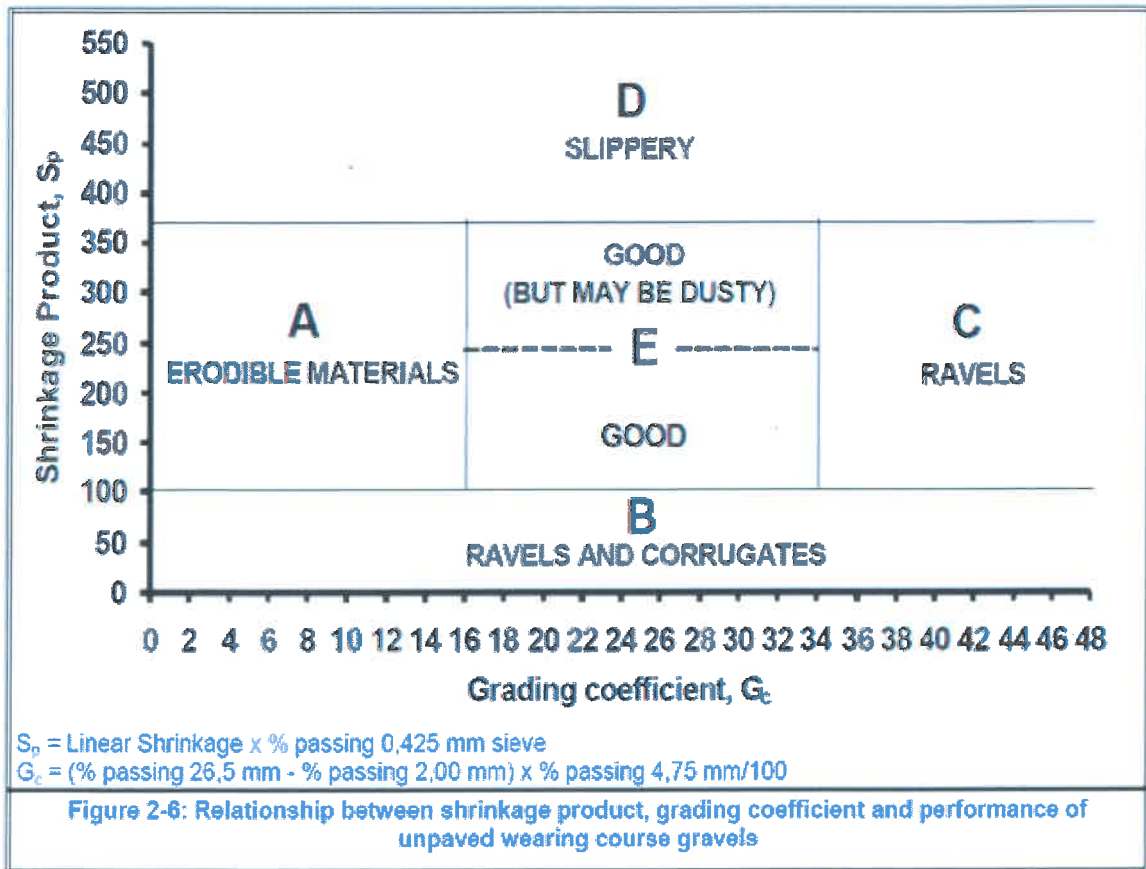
550
500
450
400
350
300
250
200
150
100
50
0

Shrinkage Product, $S_p$

D
SLIPPERY

A
ERODIBLE MATERIALS

GOOD
(BUT MAY BE DUSTY)
E
GOOD

C
RAVELS

B
RAVELS AND CORRUGATES

0 2 4 6 8 10 12 14 16 18 20 22 24 26 28 30 32 34 36 38 40 42 44 46 48

Grading coefficient, $G_c$

$S_p$ = Linear Shrinkage x % passing 0,425 mm sieve
$G_c$ = (% passing 26,5 mm - % passing 2,00 mm) x % passing 4,75 mm/100

Figure 2-6: Relationship between shrinkage product, grading coefficient and performance of unpaved wearing course gravels